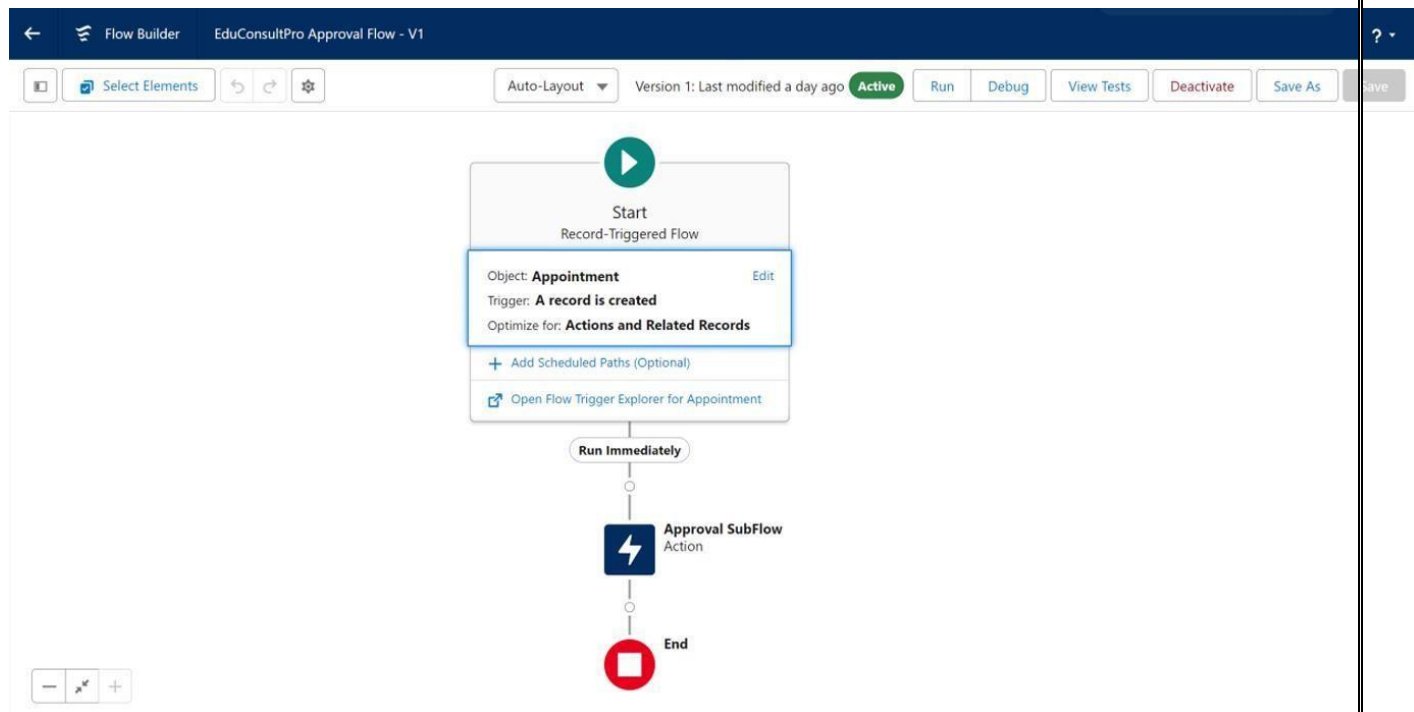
Flow Builder EduConsultPro Approval Flow - V1

?

Select Elements

Auto-Layout

Version 1: Last modified a day ago Active

Run Debug View Tests Deactivate Save As Save

Start
Record-Triggered Flow

Object: Appointment Edit
Trigger: A record is created
Optimize for: Actions and Related Records

+ Add Scheduled Paths (Optional)

Open Flow Trigger Explorer for Appointment

Run Immediately

Approval SubFlow
Action

End